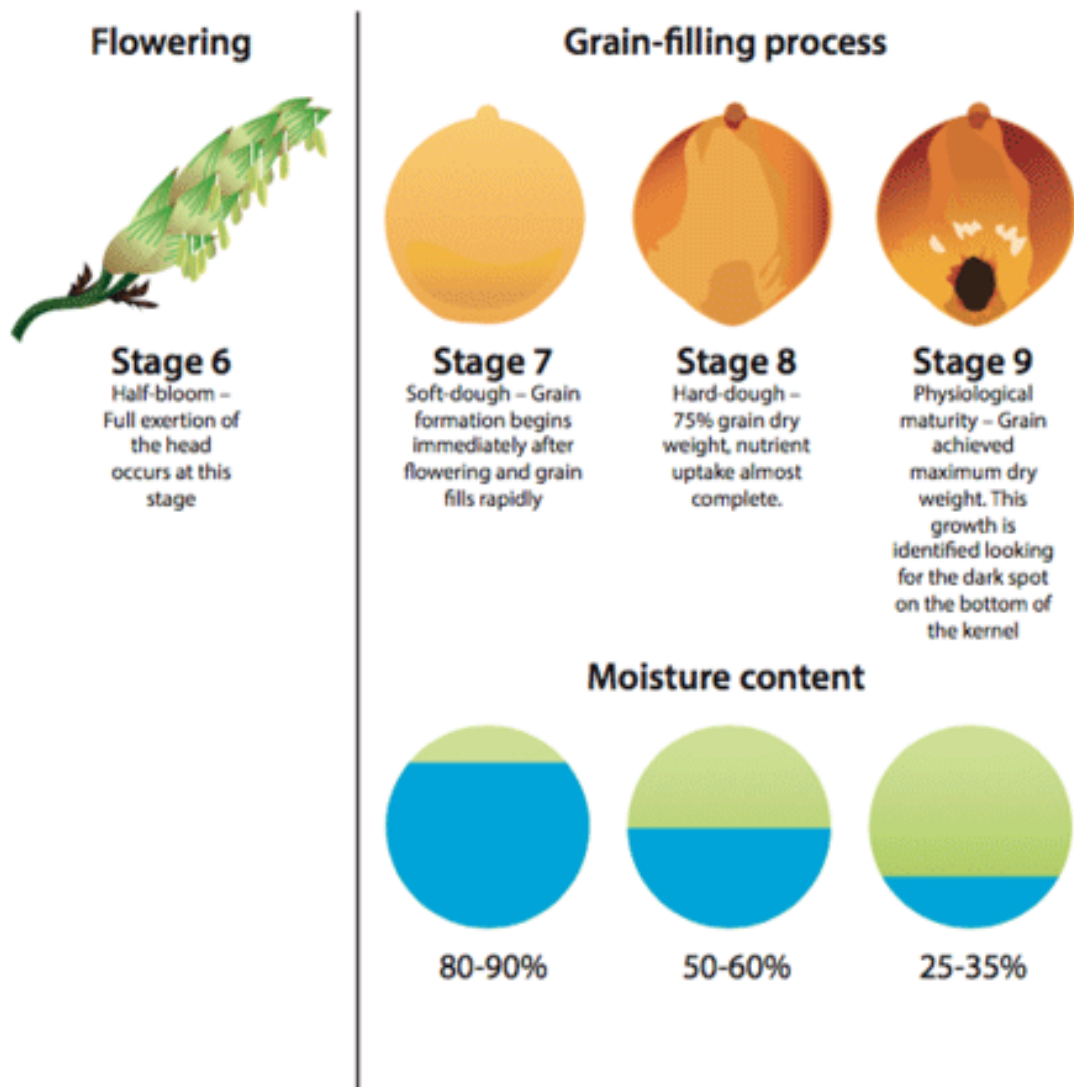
Flowering

Stage 6
Half-bloom – Full exertion of the head occurs at this stage

Grain-filling process

Stage 7
Soft-dough – Grain formation begins immediately after flowering and grain fills rapidly

Stage 8
Hard-dough – 75% grain dry weight, nutrient uptake almost complete.

Stage 9
Physiological maturity – Grain achieved maximum dry weight. This growth is identified looking for the dark spot on the bottom of the kernel

Moisture content

80-90%

50-60%

25-35%